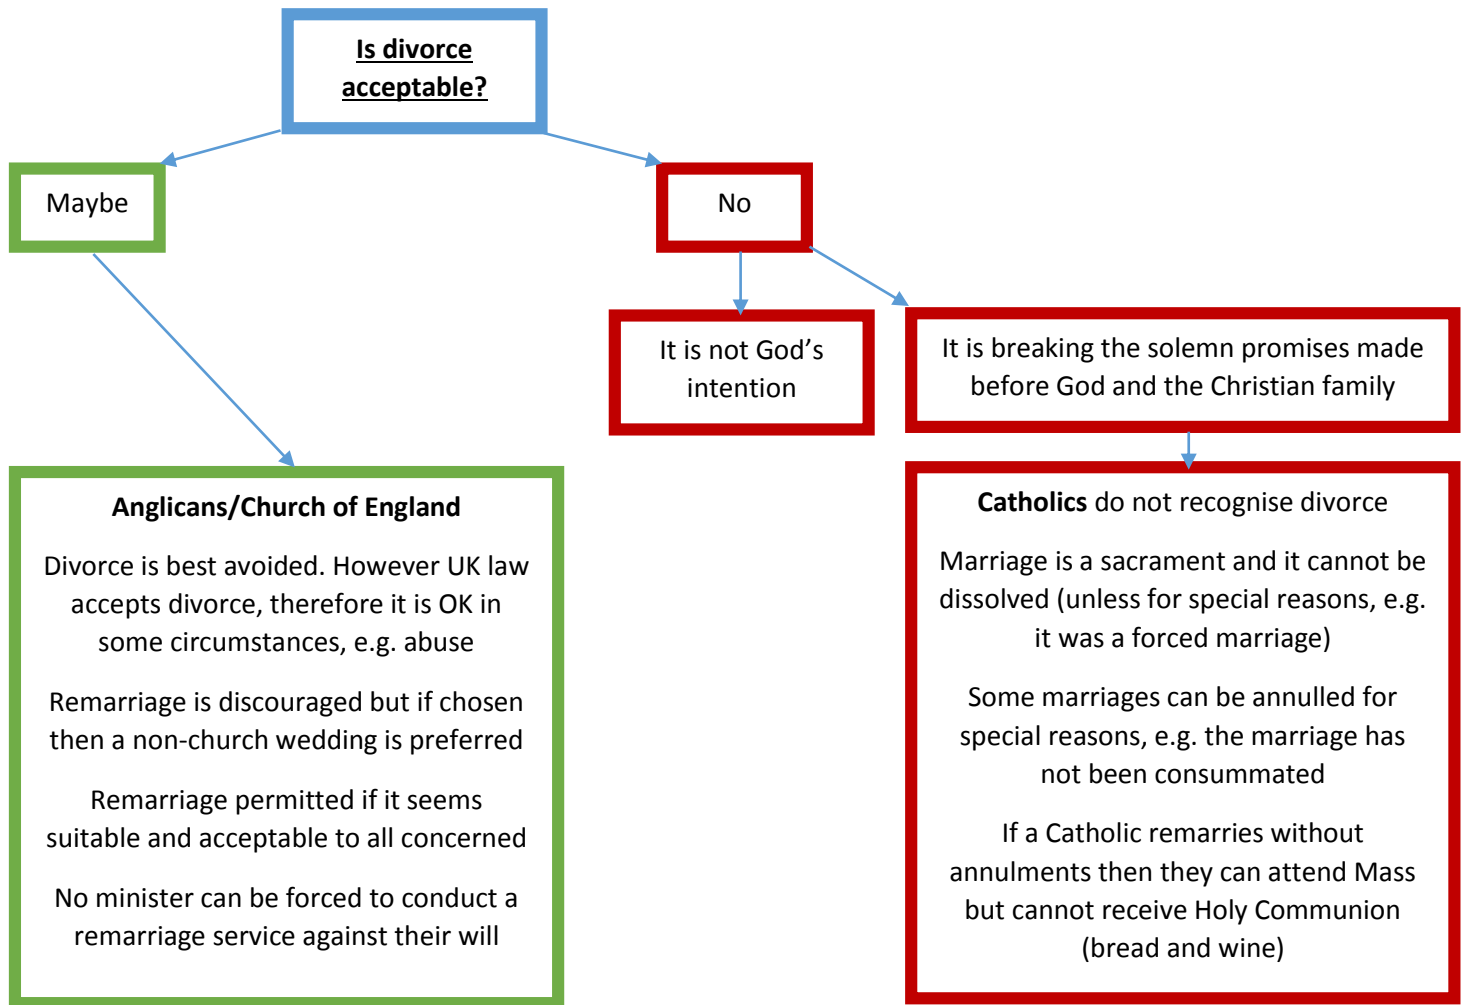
Is divorce acceptable?

Maybe

No

It is not God’s intention

It is breaking the solemn promises made before God and the Christian family

Anglicans/Church of England

Divorce is best avoided. However UK law accepts divorce, therefore it is OK in some circumstances, e.g. abuse

Remarriage is discouraged but if chosen then a non-church wedding is preferred

Remarriage permitted if it seems suitable and acceptable to all concerned

No minister can be forced to conduct a remarriage service against their will

Catholics do not recognise divorce

Marriage is a sacrament and it cannot be dissolved (unless for special reasons, e.g. it was a forced marriage)

Some marriages can be annulled for special reasons, e.g. the marriage has not been consummated

If a Catholic remarries without annulments then they can attend Mass but cannot receive Holy Communion (bread and wine)